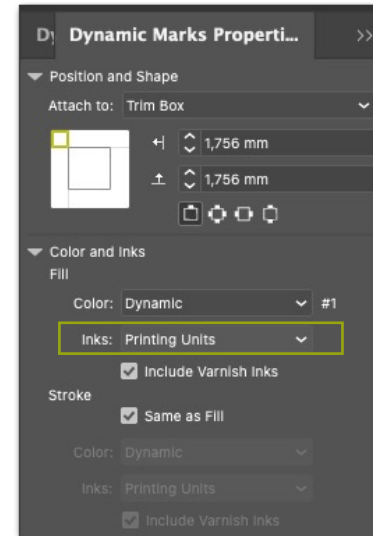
Dy Dynamic Marks Properti...

Position and Shape

Attach to: Trim Box

1,756 mm

1,756 mm

Color and Inks

Fill

Color: Dynamic #1

Inks: Printing Units

Include Varnish Inks

Stroke

Same as Fill

Color: Dynamic

Inks: Printing Units

Include Varnish Inks